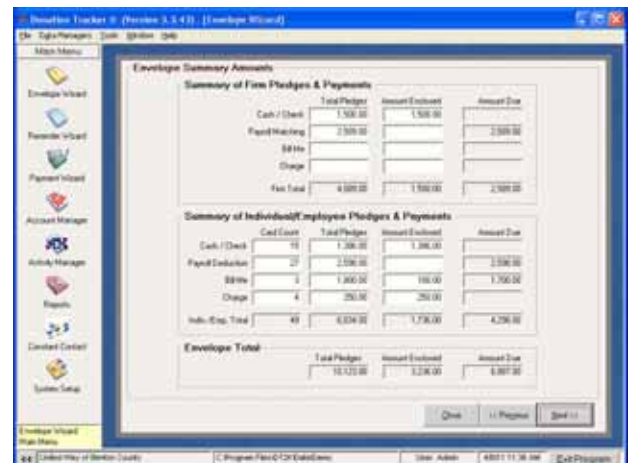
Donation Tracker II (Version 3.5.43) - [Envelope Wizard]

File Data Managers Tools Window Help

Main Menu

Envelope Wizard

Reminder Wizard

Payment Wizard

Account Manager

Activity Manager

Reports

Constant Contact

System Setup

Envelope Wizard
Main Menu

Envelope Summary Amounts

Summary of Firm Pledges & Payments

| | Total Pledges | Amount Enclosed | Amount Due |
|---|---|---|---|
| Cash / Check | 1,500.00 | 1,500.00 | |
| Payroll Matching | 2,509.00 | | 2,509.00 |
| Bill Me | | | |
| Charge | | | |
| Firm Total | 4,009.00 | 1,500.00 | 2,509.00 |

Summary of Individual/Employee Pledges & Payments

| | Card Count | Total Pledges | Amount Enclosed | Amount Due |
|---|---|---|---|---|
| Cash / Check | 15 | 1,386.00 | 1,386.00 | |
| Payroll Deduction | 27 | 2,598.00 | | 2,598.00 |
| Bill Me | 3 | 1,800.00 | 100.00 | 1,700.00 |
| Charge | 4 | 250.00 | 250.00 | |
| Indiv./Emp. Total | 49 | 6,034.00 | 1,736.00 | 4,298.00 |

Envelope Total

| Total Pledges | Amount Enclosed | Amount Due |
|---|---|---|
| 10,123.00 | 3,236.00 | 6,807.00 |

Close | << Previous | Next >>

United Way of Benton County | C:\Program Files\DT2K\Data\Demo | User: Admin | 4/8/11 11:36 AM | Exit Program